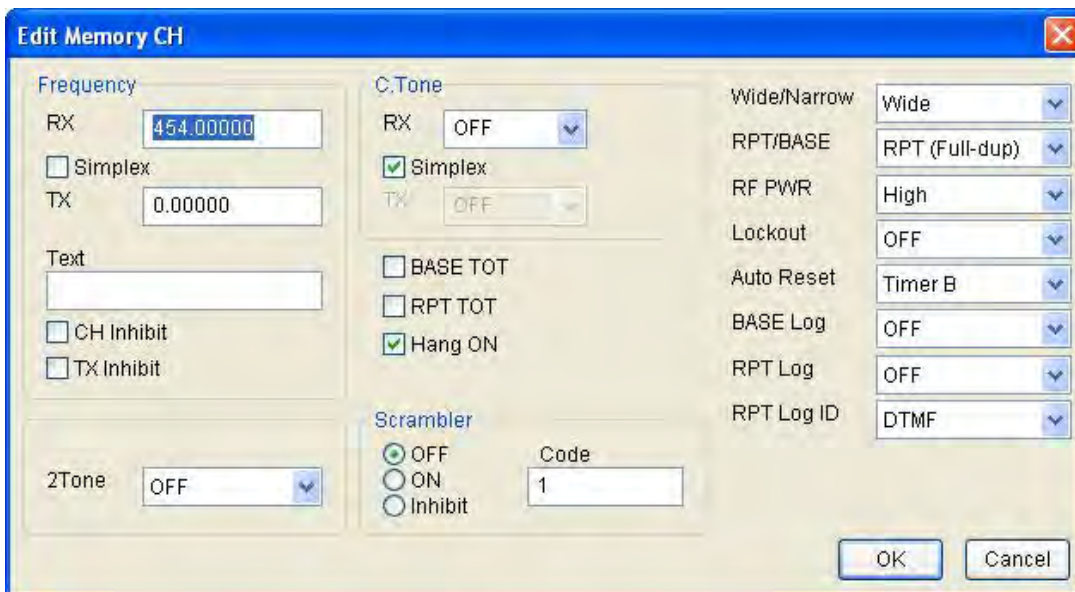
Edit Memory CH

Frequency
RX 454.00000
Simplex
TX 0.00000
Text
CH Inhibit
TX Inhibit

2Tone OFF

C.Tone
RX OFF
Simplex
TX OFF

BASE TOT
RPT TOT
Hang ON

Scrambler
OFF
ON
Inhibit
Code
1

| | |
|---|---|
| Wide/Narrow | Wide |
| RPT/BASE | RPT (Full-dup) |
| RF PWR | High |
| Lockout | OFF |
| Auto Reset | Timer B |
| BASE Log | OFF |
| RPT Log | OFF |
| RPT Log ID | DTMF |

OK Cancel